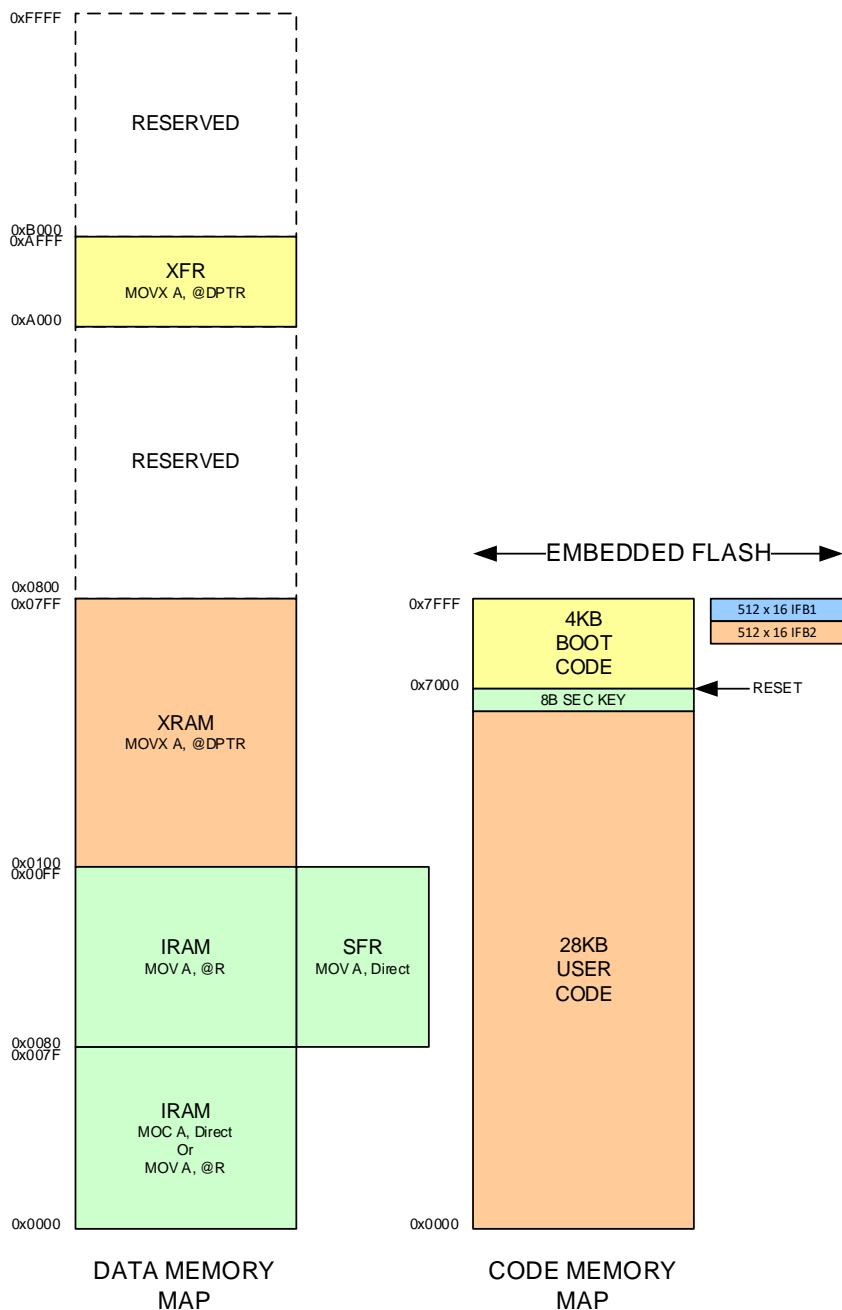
0xFFFF

RESERVED

0xB000
0xAFFF

XFR
MOVX A, @DPTR

0xA000

RESERVED

0x0800
0x07FF

XRAM
MOVX A, @DPTR

0x0100
0x00FF

IRAM
MOV A, @R

SFR
MOV A, Direct

0x0080
0x007F

IRAM
MOC A, Direct
Or
MOV A, @R

0x0000

DATA MEMORY MAP

EMBEDDED FLASH

0x7FFF

4KB
BOOT
CODE

512 x 16 IFB1
512 x 16 IFB2

0x7000

8B SEC KEY

RESET

28KB
USER
CODE

0x0000

CODE MEMORY MAP